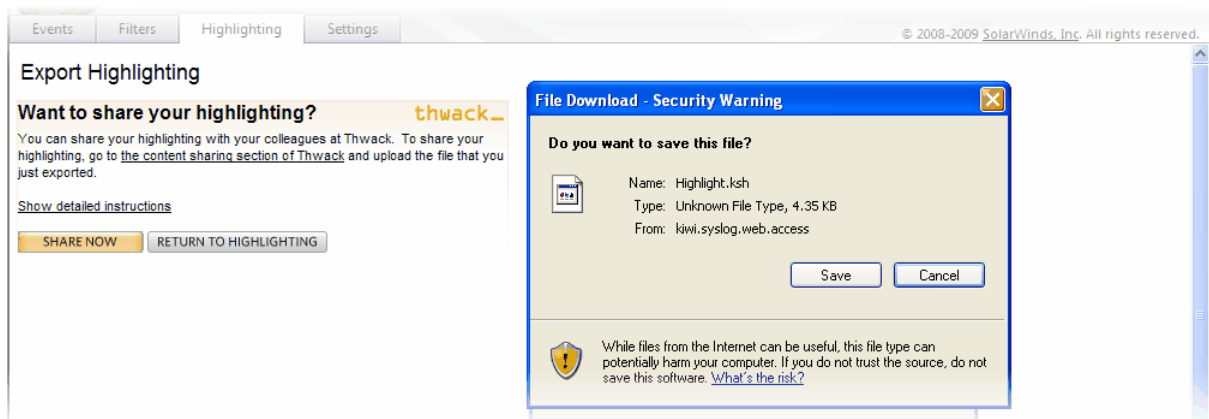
Events Filters Highlighting Settings

© 2008-2009 SolarWinds, Inc. All rights reserved.

Export Highlighting

Want to share your highlighting?

thwack

You can share your highlighting with your colleagues at Thwack. To share your highlighting, go to the content sharing section of Thwack and upload the file that you just exported.

Show detailed instructions

SHARE NOW RETURN TO HIGHLIGHTING

File Download - Security Warning

Do you want to save this file?

Name: Highlight.ksh
Type: Unknown File Type, 4.35 KB
From: kiwi.syslog.web.access

Save Cancel

While files from the Internet can be useful, this file type can potentially harm your computer. If you do not trust the source, do not save this software. What's the risk?